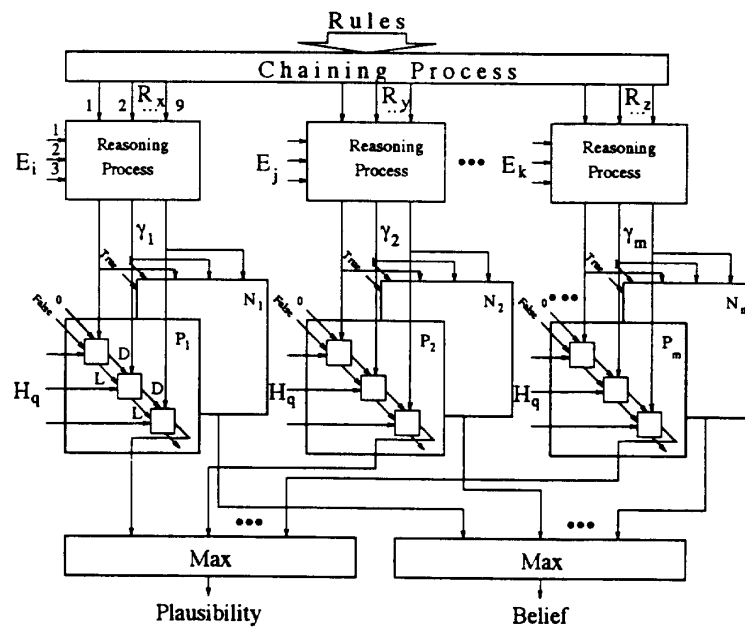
Rules

Chaining Process

1 2 $R_x$ 9

$E_i$ 1 2 3

Reasoning Process

$R_y$

$E_j$

Reasoning Process

•••

$E_k$

$R_z$

Reasoning Process

$\gamma_1$

$\gamma_2$

$\gamma_m$

True

True

True

$N_1$

$N_2$

$N_n$

False 0

False 0

False 0 •••

$P_1$

$P_2$

$P_m$

D

L

D

L

$H_q$

$H_q$

$H_q$

•••

•••

Max

Max

Plausibility

Belief